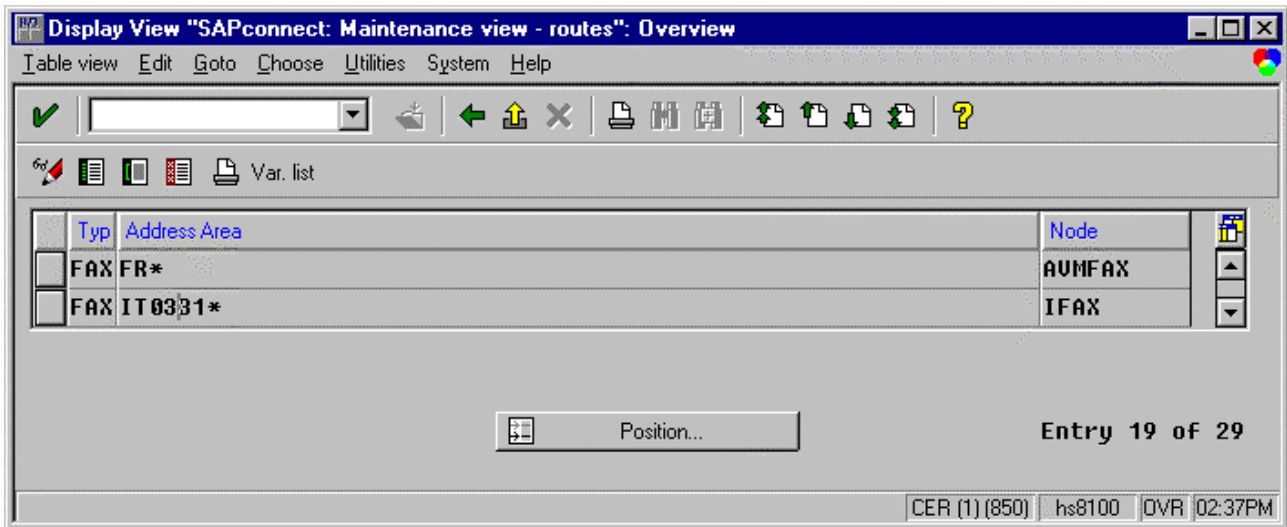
Display View "SAPconnect: Maintenance view - routes": Overview

Table view Edit Goto Choose Utilities System Help

Var. list

| Typ | Address Area | Node |
|---|---|---|
| FAX | FR* | AVMFAX |
| FAX | IT0331* | IFAX |

Position...

Entry 19 of 29

CER (1) (850) hs8100 OVR 02:37PM